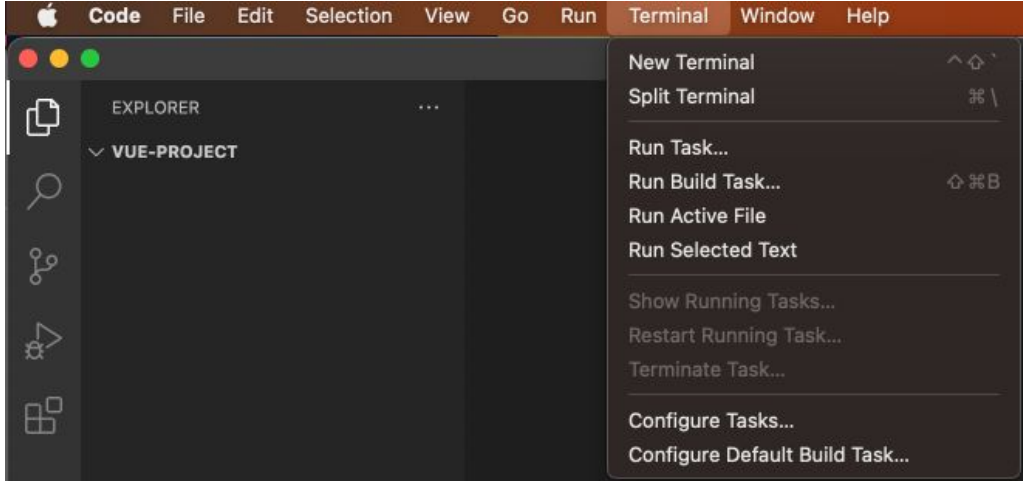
Code File Edit Selection View Go Run Terminal Window Help

EXPLORER ···

VUE-PROJECT

New Terminal ^⇧`
Split Terminal ⌘\

Run Task...
Run Build Task... ⇧⌘B
Run Active File
Run Selected Text

Show Running Tasks...
Restart Running Task...
Terminate Task...

Configure Tasks...
Configure Default Build Task...